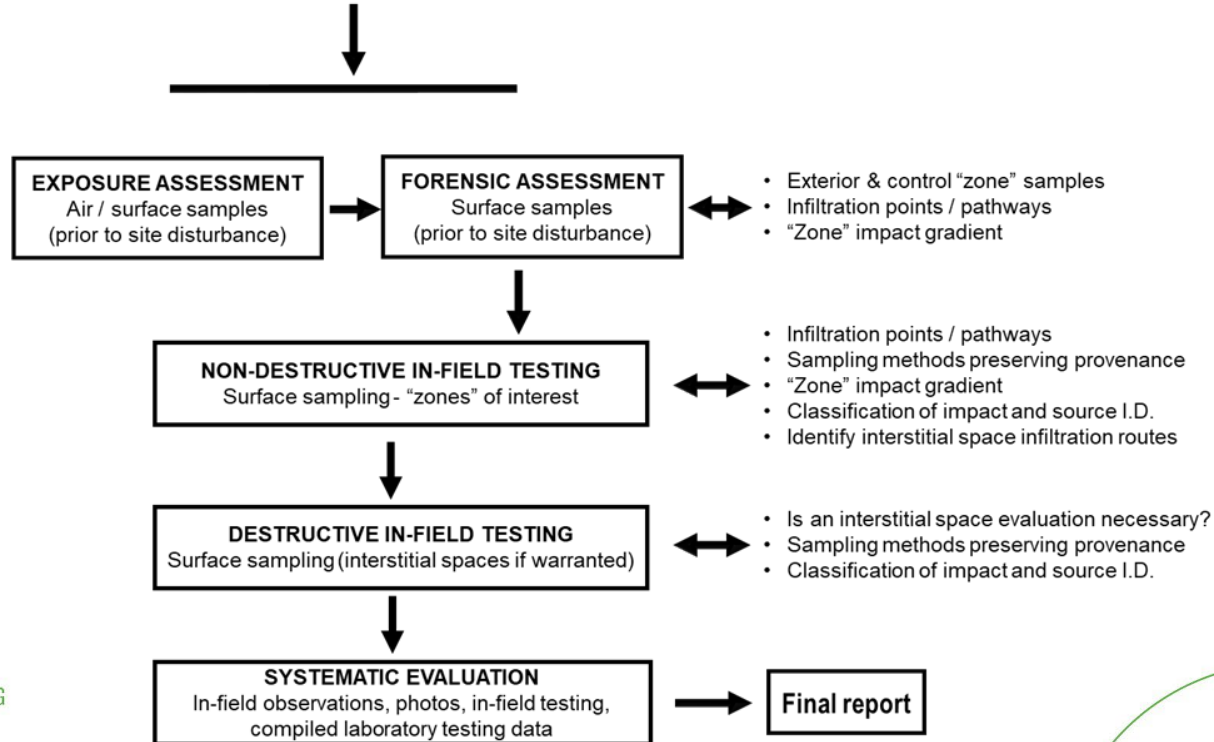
EXPOSURE ASSESSMENT
Air / surface samples
(prior to site disturbance)

FORENSIC ASSESSMENT
Surface samples
(prior to site disturbance)

• Exterior & control "zone" samples
• Infiltration points / pathways
• "Zone" impact gradient

NON-DESTRUCTIVE IN-FIELD TESTING
Surface sampling - "zones" of interest

• Infiltration points / pathways
• Sampling methods preserving provenance
• "Zone" impact gradient
• Classification of impact and source I.D.
• Identify interstitial space infiltration routes

DESTRUCTIVE IN-FIELD TESTING
Surface sampling (interstitial spaces if warranted)

• Is an interstitial space evaluation necessary?
• Sampling methods preserving provenance
• Classification of impact and source I.D.

SYSTEMATIC EVALUATION
In-field observations, photos, in-field testing, compiled laboratory testing data

Final report

G